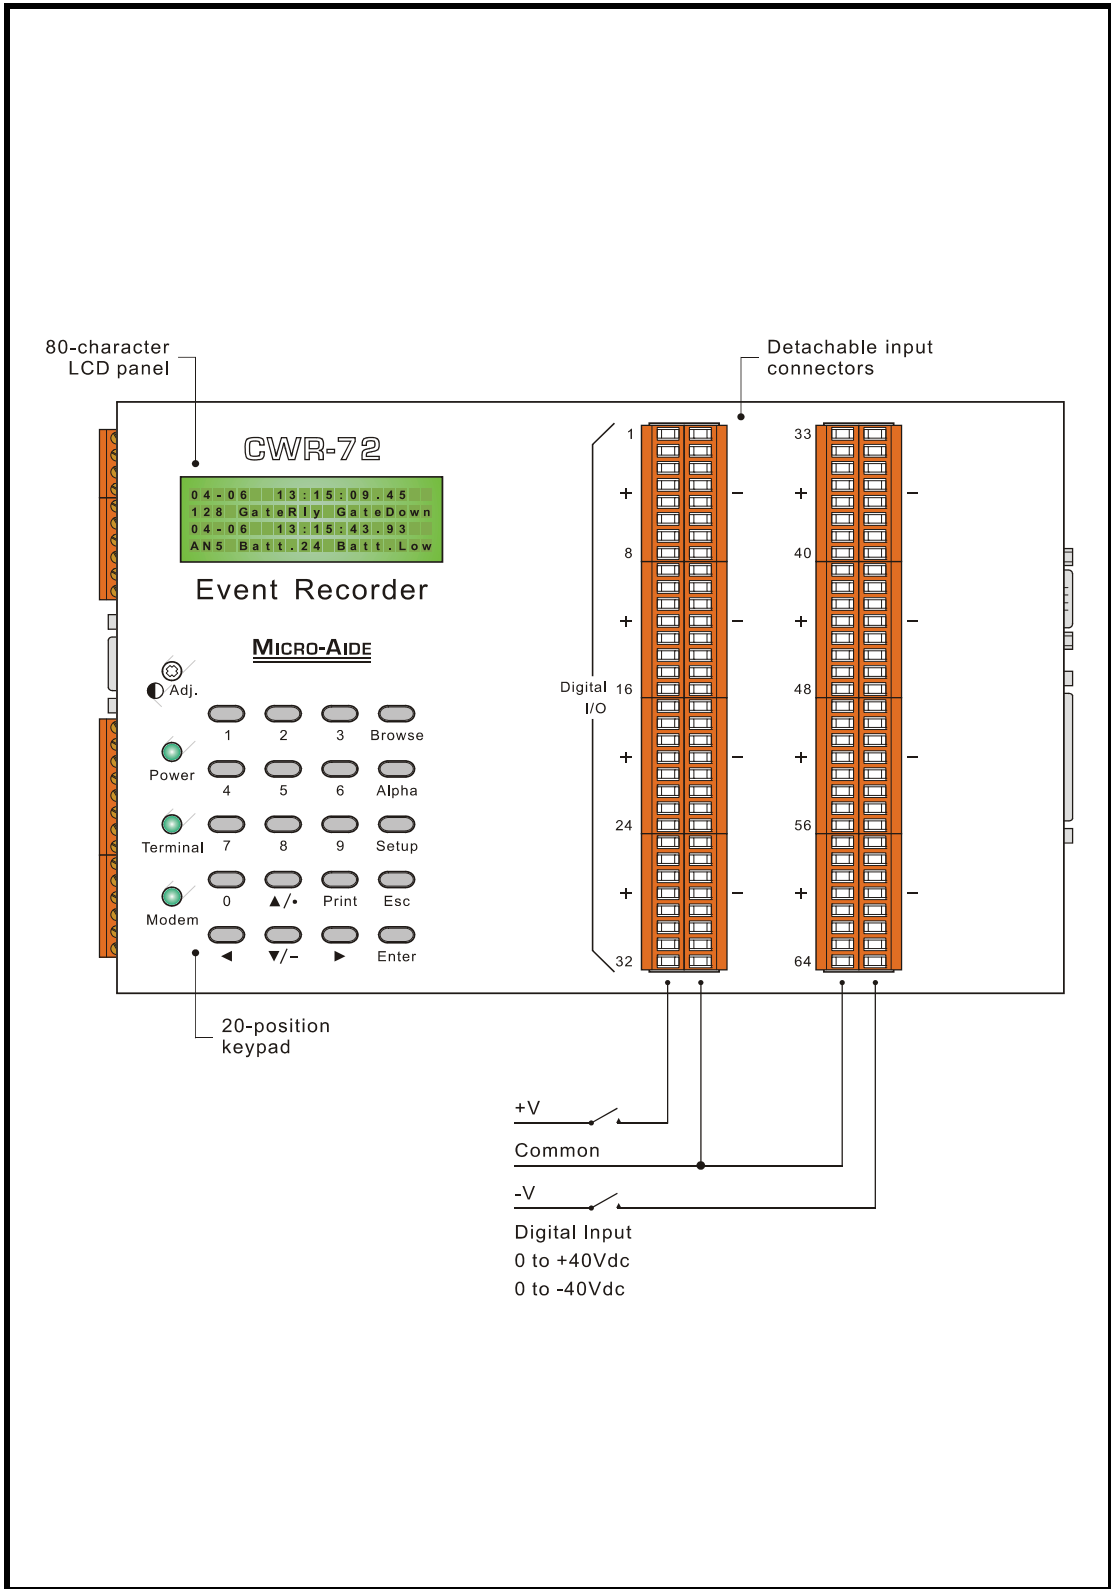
80-character LCD panel

Detachable input connectors

CWR-72

04-06 13:15:09.45
128 GateRly GateDown
04-06 13:15:43.93
AN5 Batt.24 Batt.Low

Event Recorder

MICRO-AIDE

Adj.

Power

Terminal

Modem

1 2 3 Browse
4 5 6 Alpha
7 8 9 Setup
0 ▲/• Print Esc
◄ ▼/– ► Enter

Digital I/O

1
+ –
8
+ –
16
+ –
24
+ –
32

33
+ –
40
+ –
48
+ –
56
+ –
64

20-position keypad

+V

Common

-V

Digital Input
0 to +40Vdc
0 to -40Vdc